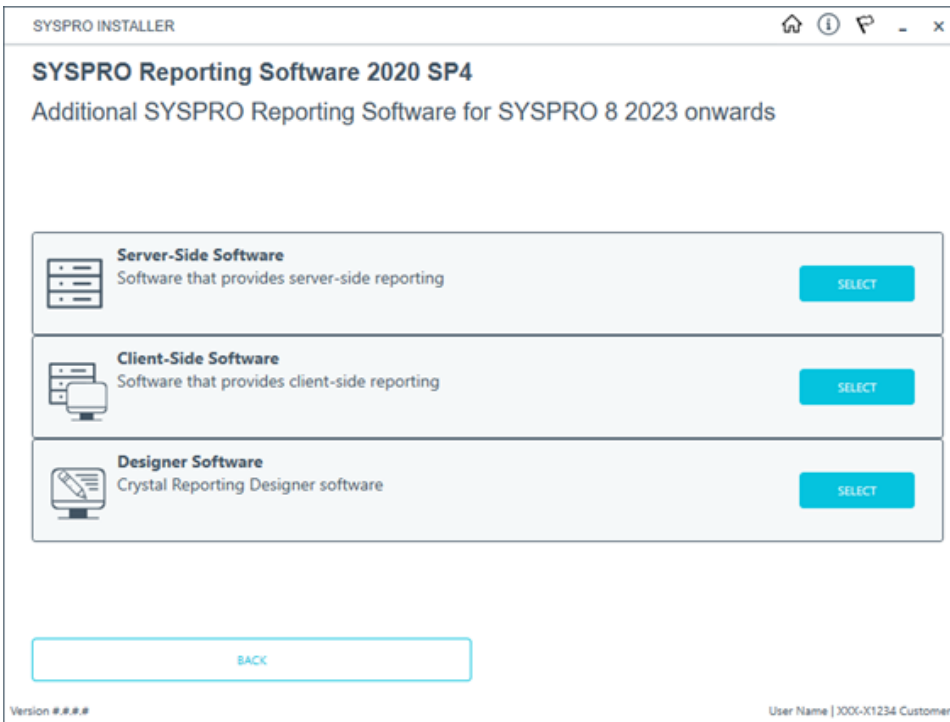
SYSPRO INSTALLER

SYSPRO Reporting Software 2020 SP4

Additional SYSPRO Reporting Software for SYSPRO 8 2023 onwards

Server-Side Software
Software that provides server-side reporting

SELECT

Client-Side Software
Software that provides client-side reporting

SELECT

Designer Software
Crystal Reporting Designer software

SELECT

BACK

Version #.#.#.#

User Name | XXX-X1234 Customer